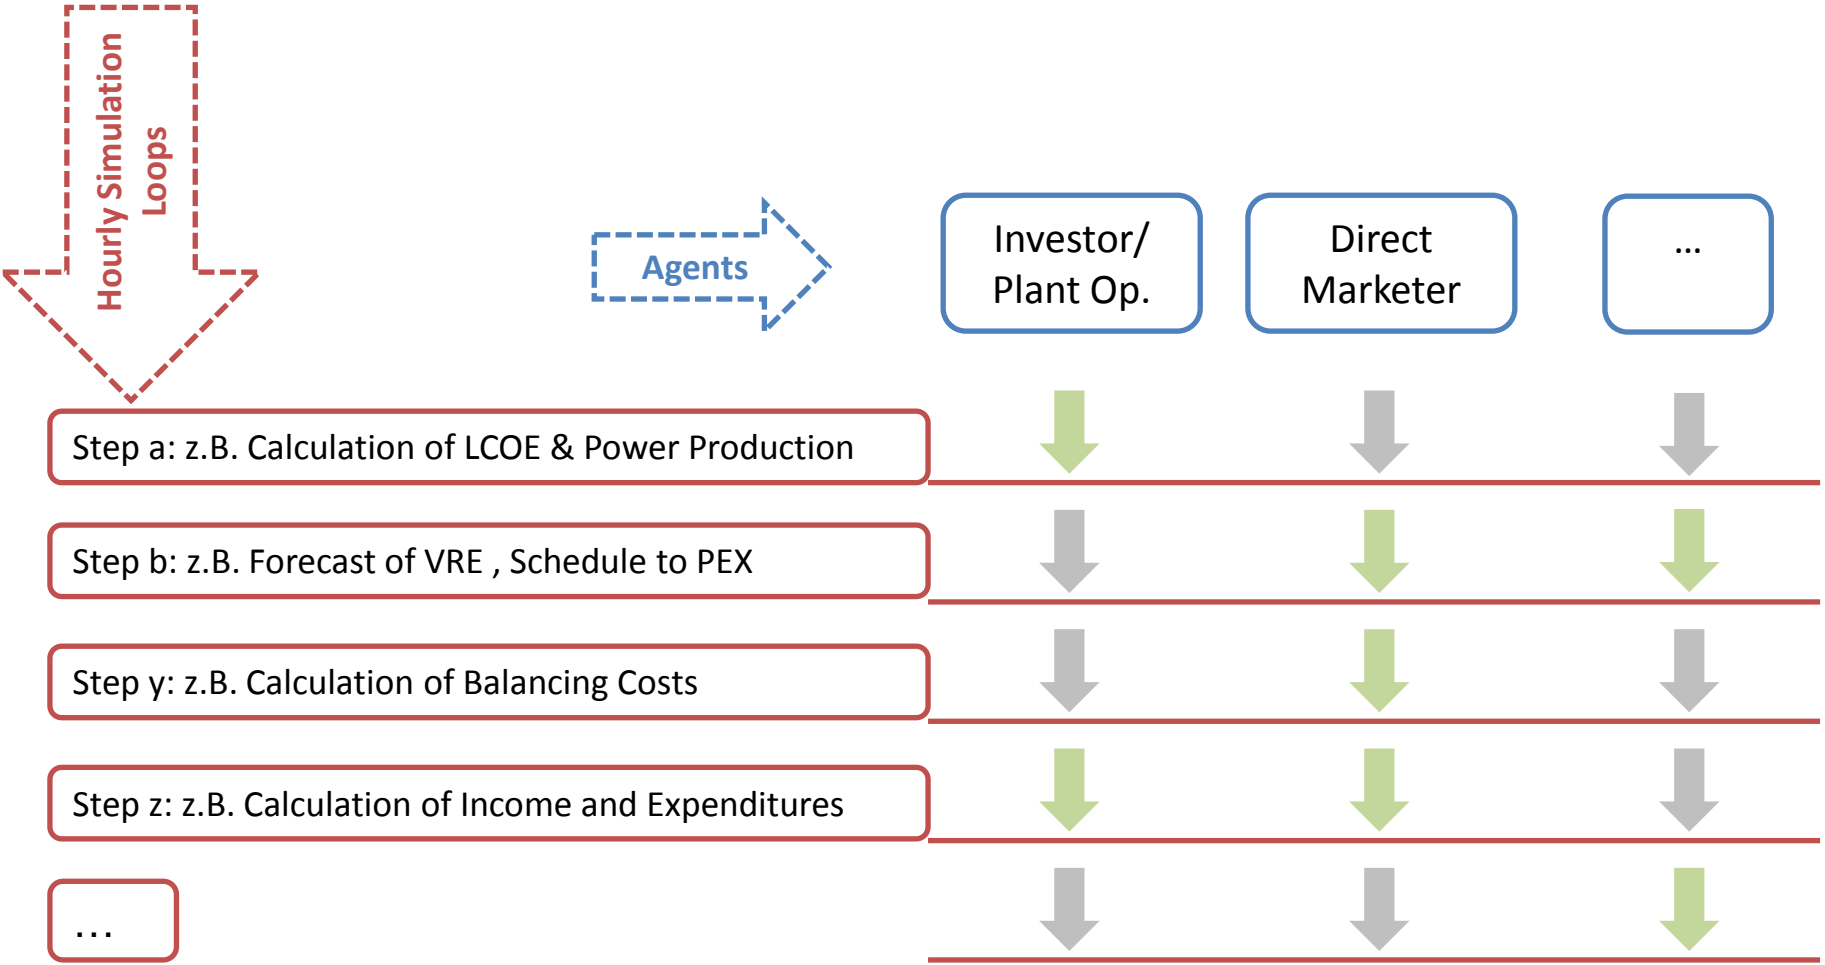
Hourly Simulation Loops

Agents

Investor/ Plant Op.

Direct Marketer

...

Step a: z.B. Calculation of LCOE & Power Production

Step b: z.B. Forecast of VRE , Schedule to PEX

Step y: z.B. Calculation of Balancing Costs

Step z: z.B. Calculation of Income and Expenditures

...